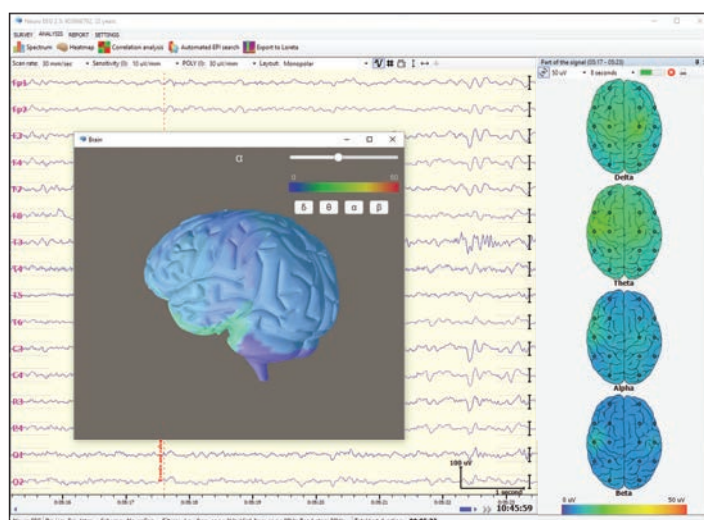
Neuro EEG 2.5; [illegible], 12 years

SURVEY ANALYSIS REPORT SETTINGS

Spectrum Heatmap Correlation analysis Automated EPI search Export to Loreta

Scan rate: 30 mm/sec Sensitivity (I): 10 uV/mm POLY (I): 30 uV/mm Layout: Monopolar

Fp1
Fp2
F3
F4
F7
F8
C3
C4
T3
T4
T5
T6
P3
P4
O1
O2

Brain

α

0
50

δ θ α β

100 uV

1 second

10:45:59

Part of the signal (05:17 – 05:23)

50 uV 8 seconds

Delta

Theta

Alpha

Beta

0 uV
50 uV